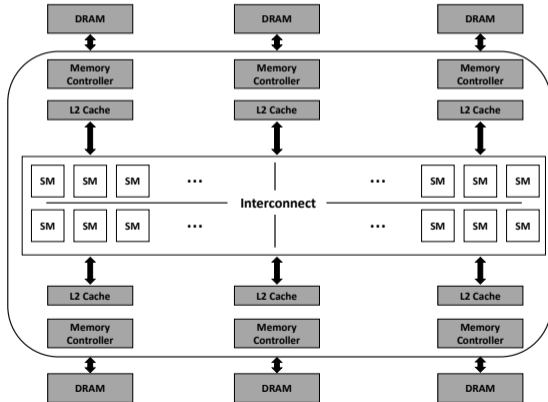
DRAM DRAM DRAM

Memory Controller Memory Controller Memory Controller

L2 Cache L2 Cache L2 Cache

SM SM SM ··· ··· SM SM SM

Interconnect

SM SM SM ··· ··· SM SM SM

L2 Cache L2 Cache L2 Cache

Memory Controller Memory Controller Memory Controller

DRAM DRAM DRAM